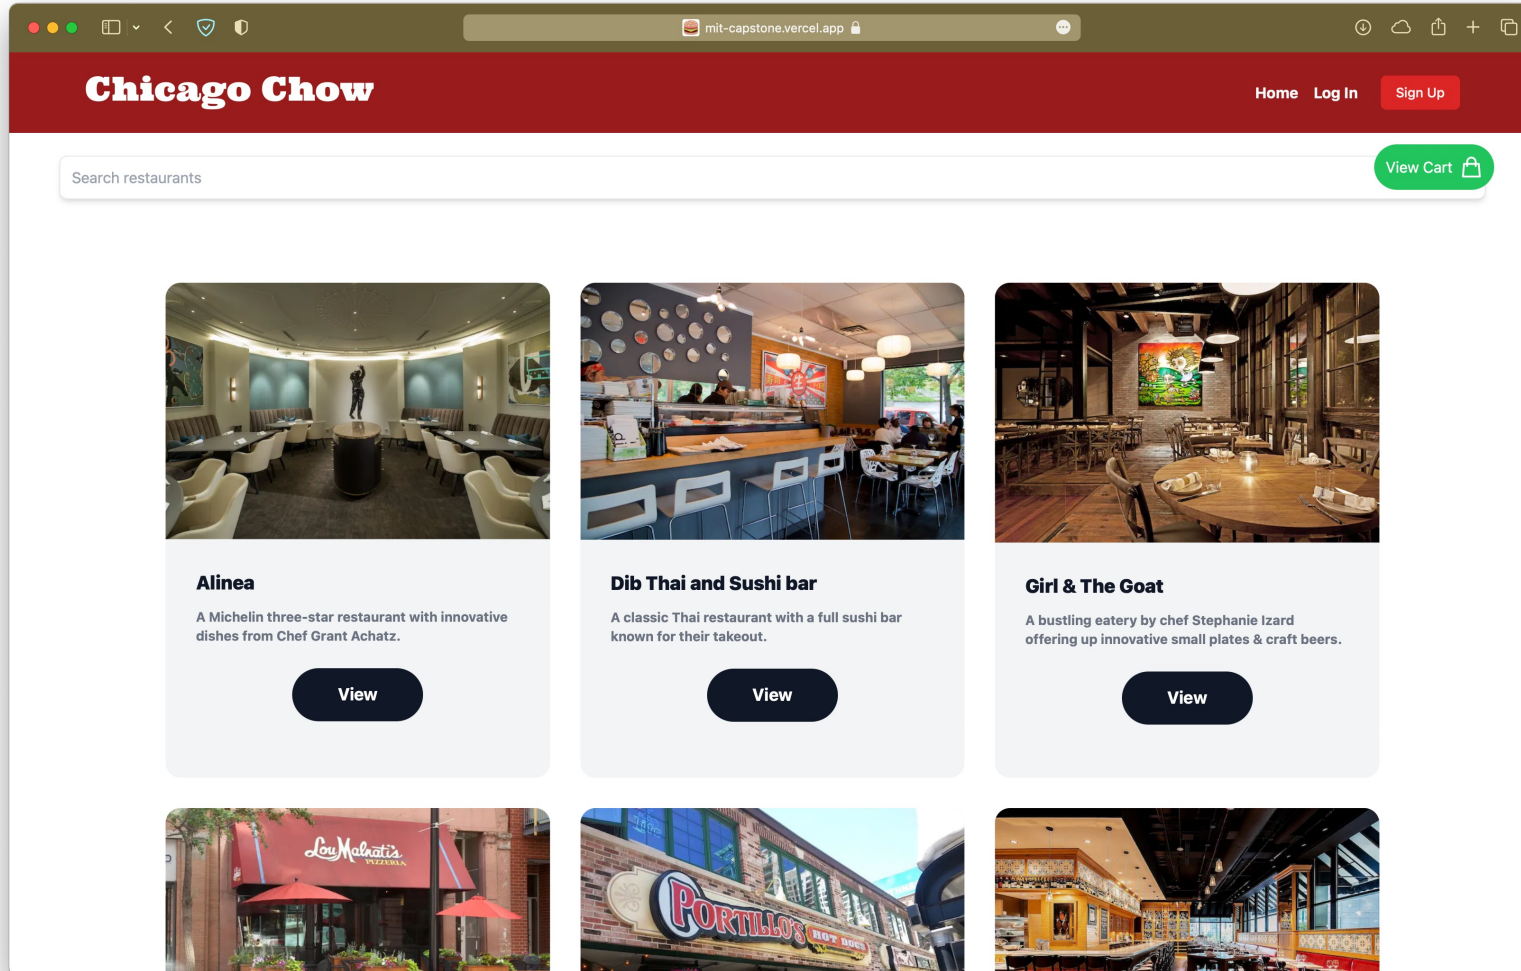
mit-capstone.vercel.app

Chicago Chow

Home Log In Sign Up

Search restaurants

View Cart

Alinea

A Michelin three-star restaurant with innovative dishes from Chef Grant Achatz.

View

Dib Thai and Sushi bar

A classic Thai restaurant with a full sushi bar known for their takeout.

View

Girl & The Goat

A bustling eatery by chef Stephanie Izard offering up innovative small plates & craft beers.

View

Lou Malnati's PIZZERIA

PORTILLO'S HOT DOGS